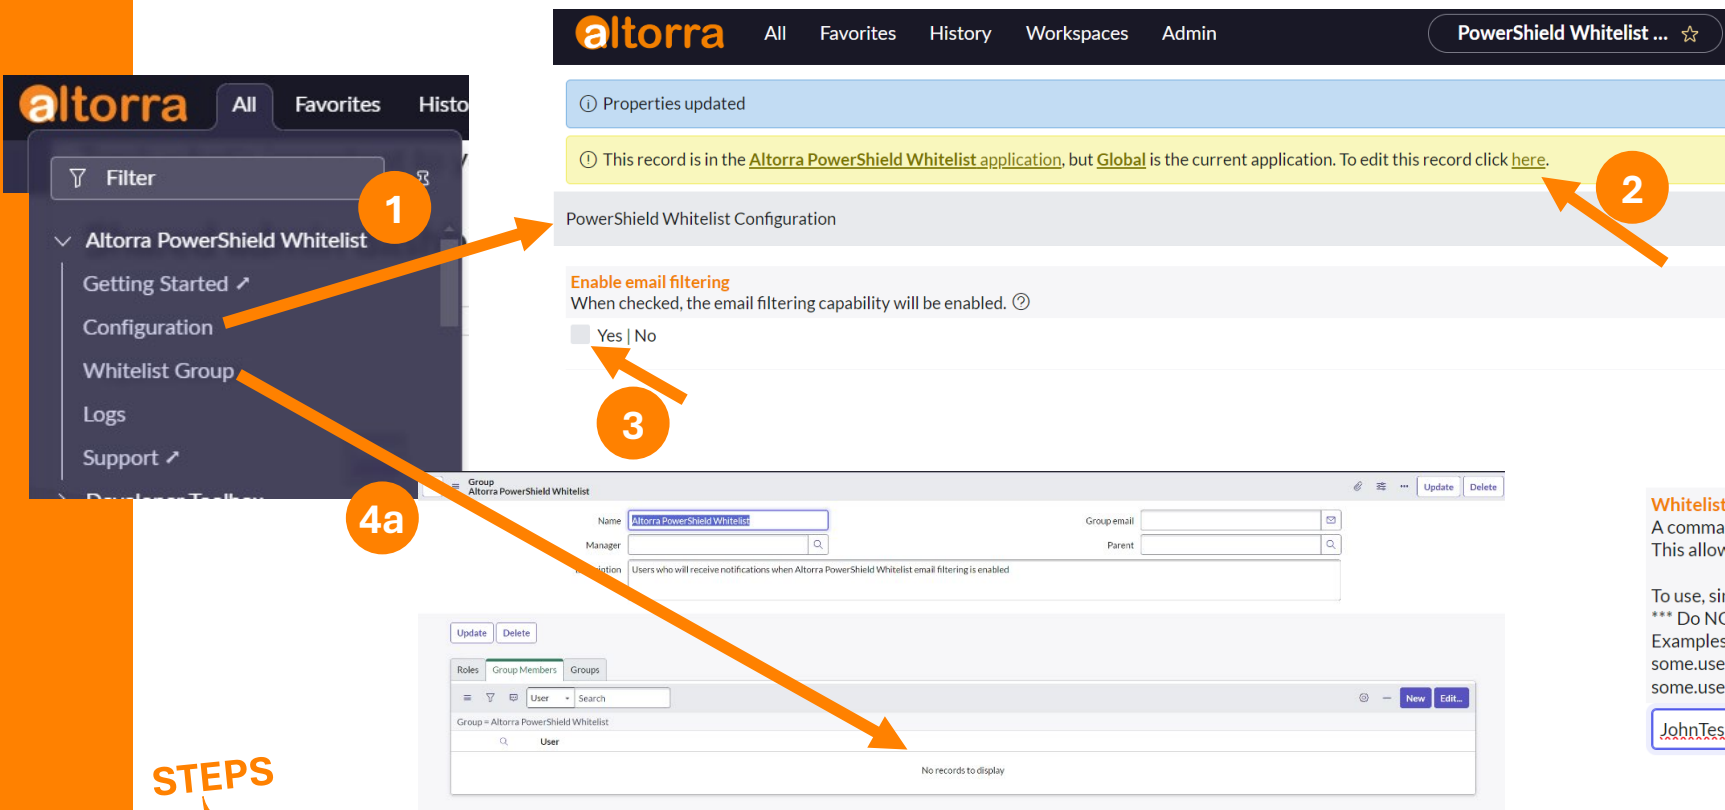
altorra All Favorites Histo

Filter

1

Altorra PowerShield Whitelist

Getting Started ↗

Configuration

Whitelist Group

Logs

Support ↗

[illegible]

4a

altorra All Favorites History Workspaces Admin PowerShield Whitelist ... ☆

ⓘ Properties updated

ⓘ This record is in the Altorra PowerShield Whitelist application, but Global is the current application. To edit this record click here.

2

PowerShield Whitelist Configuration

Enable email filtering
When checked, the email filtering capability will be enabled. ⓘ

Yes | No

3

Group
Altorra PowerShield Whitelist

Update Delete

Name Altorra PowerShield Whitelist

Group email

Manager

Parent

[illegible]ation Users who will receive notifications when Altorra PowerShield Whitelist email filtering is enabled

Update Delete

Roles Group Members Groups

User Search

New Edit...

Group = Altorra PowerShield Whitelist

User

No records to display

Whitelist
A comma
This allov

To use, si
*** Do NC
Examples
some.use
some.use

JohnTes

STEPS